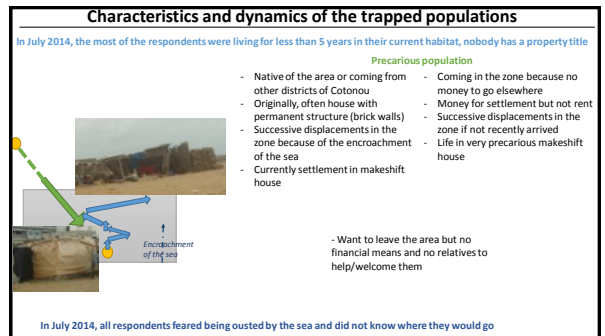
Characteristics and dynamics of the trapped populations

In July 2014, the most of the respondents were living for less than 5 years in their current habitat, nobody has a property title

Precarious population

- Native of the area or coming from other districts of Cotonou
- Originally, often house with permanent structure (brick walls)
- Successive displacements in the zone because of the encroachment of the sea
- Currently settlement in makeshift house

- Coming in the zone because no money to go elsewhere
- Money for settlement but not rent
- Successive displacements in the zone if not recently arrived
- Life in very precarious makeshift house

Encroachment of the sea

- Want to leave the area but no financial means and no relatives to help/welcome them

In July 2014, all respondents feared being ousted by the sea and did not know where they would go